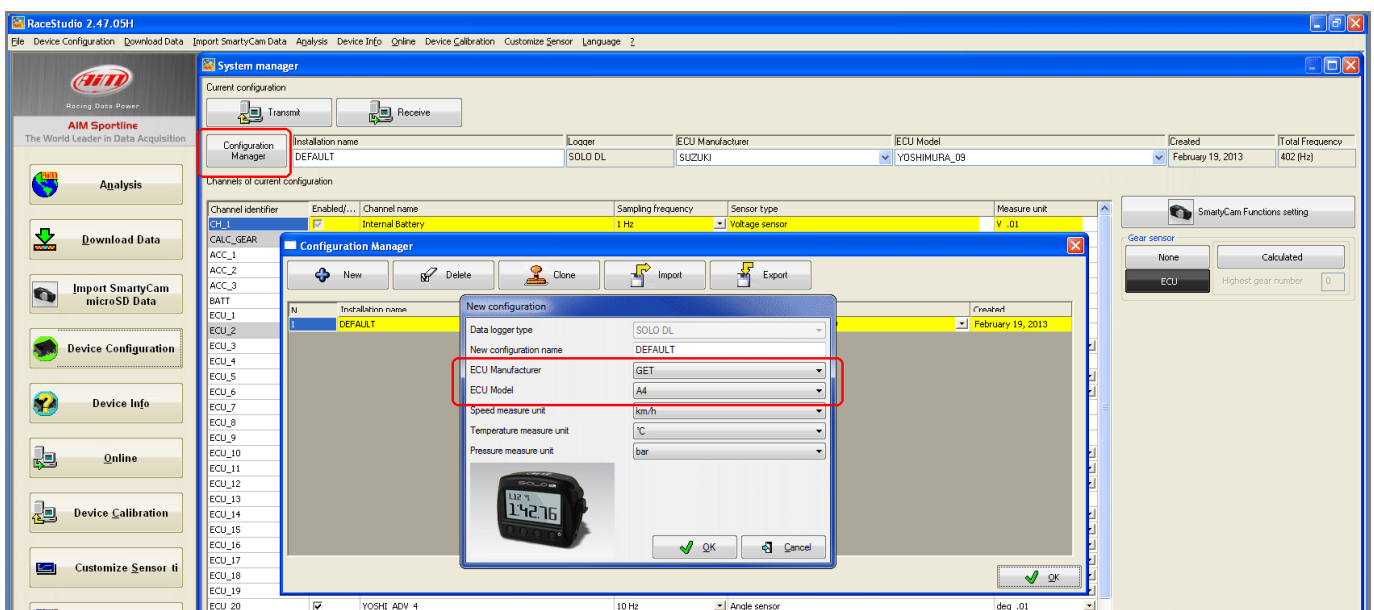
RaceStudio 2.47.05H

File Device Configuration Download Data Import SmartyCam Data Analysis Device Info Online Device Calibration Customize Sensor Language ?

AiM
Racing Data Power
AIM Sportline
The World Leader in Data Acquisition

Analysis
Download Data
Import SmartyCam microSD Data
Device Configuration
Device Info
Online
Device Calibration
Customize Sensor ti

System manager

Current configuration

Transmit
Receive

Configuration Manager

| Installation name | Logger | ECU Manufacturer | ECU Model | Created | Total Frequency |
|---|---|---|---|---|---|
| DEFAULT | SOLO DL | SUZUKI | YOSHIMURA_09 | February 19, 2013 | 402 (Hz) |

Channels of current configuration

| Channel identifier | Enabled/... | Channel name | Sampling frequency | Sensor type | Measure unit |
|---|---|---|---|---|---|
| CH_1 | | Internal Battery | 1 Hz | Voltage sensor | V .01 |
| CALC_GEAR | | | | | |
| ACC_1 | | | | | |
| ACC_2 | | | | | |
| ACC_3 | | | | | |
| BATT | | | | | |
| ECU_1 | | | | | |
| ECU_2 | | | | | |
| ECU_3 | | | | | |
| ECU_4 | | | | | |
| ECU_5 | | | | | |
| ECU_6 | | | | | |
| ECU_7 | | | | | |
| ECU_8 | | | | | |
| ECU_9 | | | | | |
| ECU_10 | | | | | |
| ECU_11 | | | | | |
| ECU_12 | | | | | |
| ECU_13 | | | | | |
| ECU_14 | | | | | |
| ECU_15 | | | | | |
| ECU_16 | | | | | |
| ECU_17 | | | | | |
| ECU_18 | | | | | |
| ECU_19 | | | | | |
| ECU 20 | ✓ | YOSHI ADV 4 | 10 Hz | Angle sensor | deg .01 |

SmartyCam Functions setting

Gear sensor
None
Calculated
ECU
Highest gear number 0

Configuration Manager

New
Delete
Clone
Import
Export

| N | Installation name | Created |
|---|---|---|
| 1 | DEFAULT | February 19, 2013 |

New configuration

Data logger type SOLO DL
New configuration name DEFAULT
ECU Manufacturer GET
ECU Model A4
Speed measure unit km/h
Temperature measure unit °C
Pressure measure unit bar

SOLO
1:12.4
142.76

OK
Cancel

OK